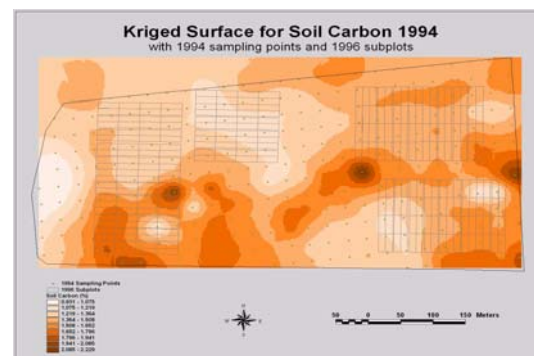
Kriged Surface for Soil Carbon 1994
with 1994 sampling points and 1996 subplots

1994 Sampling Points
1996 Subplots
Soil Carbon (%)
0.931 - 1.075
1.075 - 1.219
1.219 - 1.364
1.364 - 1.508
1.508 - 1.652
1.652 - 1.796
1.796 - 1.941
1.941 - 2.085
2.085 - 2.229

50 0 50 100 150 Meters